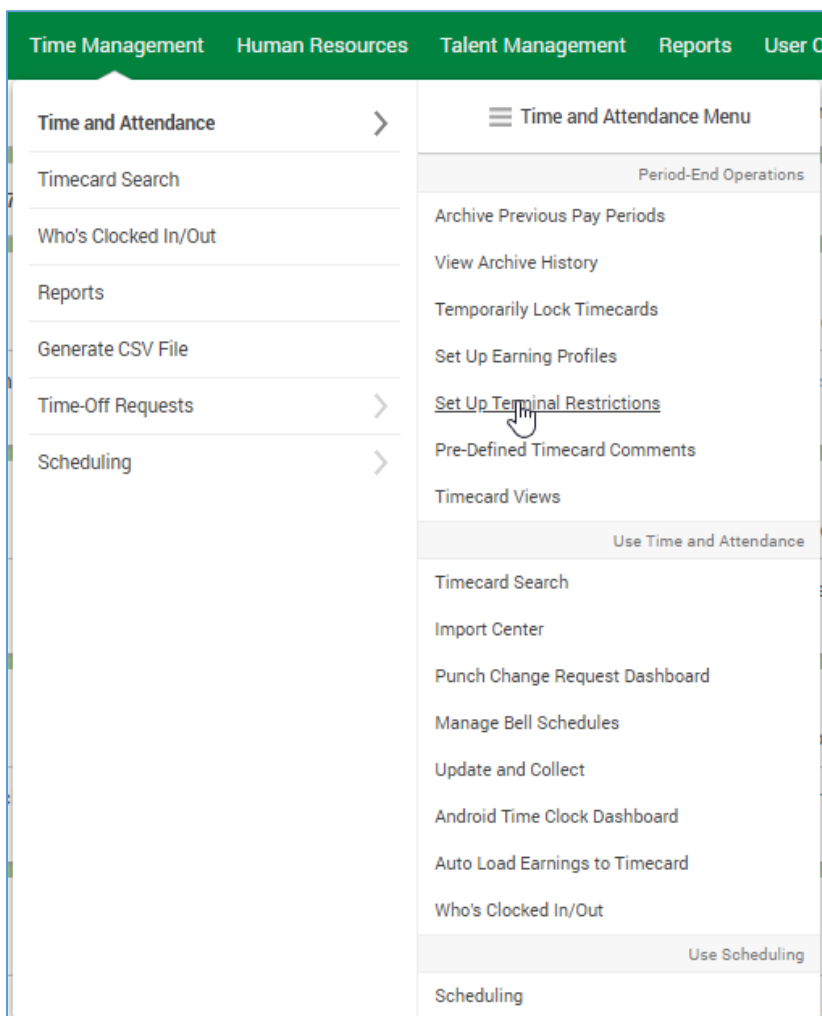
Time Management Human Resources Talent Management Reports User C

Time and Attendance
Timecard Search
Who's Clocked In/Out
Reports
Generate CSV File
Time-Off Requests
Scheduling

Time and Attendance Menu

Period-End Operations
Archive Previous Pay Periods
View Archive History
Temporarily Lock Timecards
Set Up Earning Profiles
Set Up Terminal Restrictions
Pre-Defined Timecard Comments
Timecard Views

Use Time and Attendance
Timecard Search
Import Center
Punch Change Request Dashboard
Manage Bell Schedules
Update and Collect
Android Time Clock Dashboard
Auto Load Earnings to Timecard
Who's Clocked In/Out

Use Scheduling
Scheduling